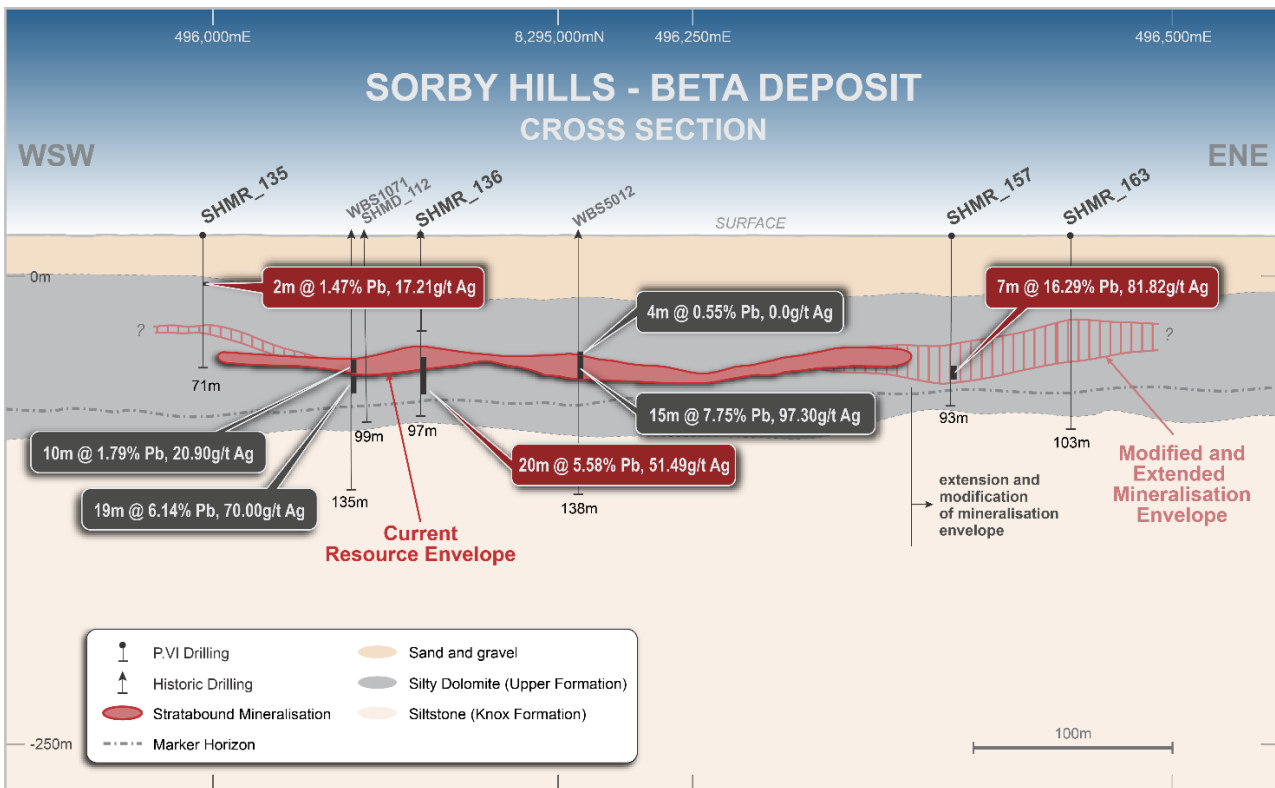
496,000mE
8,295,000mN
496,250mE
496,500mE

SORBY HILLS - BETA DEPOSIT
CROSS SECTION

WSW
ENE

SHMR_135
WBS1071
SHMD_112
SHMR_136
WBS5012
SURFACE
SHMR_157
SHMR_163

0m

2m @ 1.47% Pb, 17.21g/t Ag
4m @ 0.55% Pb, 0.0g/t Ag
7m @ 16.29% Pb, 81.82g/t Ag

?
?

71m
99m
97m
93m
103m

15m @ 7.75% Pb, 97.30g/t Ag
10m @ 1.79% Pb, 20.90g/t Ag
20m @ 5.58% Pb, 51.49g/t Ag
19m @ 6.14% Pb, 70.00g/t Ag

135m
138m

Current
Resource Envelope

extension and modification of mineralisation envelope

Modified and Extended Mineralisation Envelope

P.VI Drilling
Historic Drilling
Stratabound Mineralisation
Marker Horizon
Sand and gravel
Silty Dolomite (Upper Formation)
Siltstone (Knox Formation)

-250m

100m